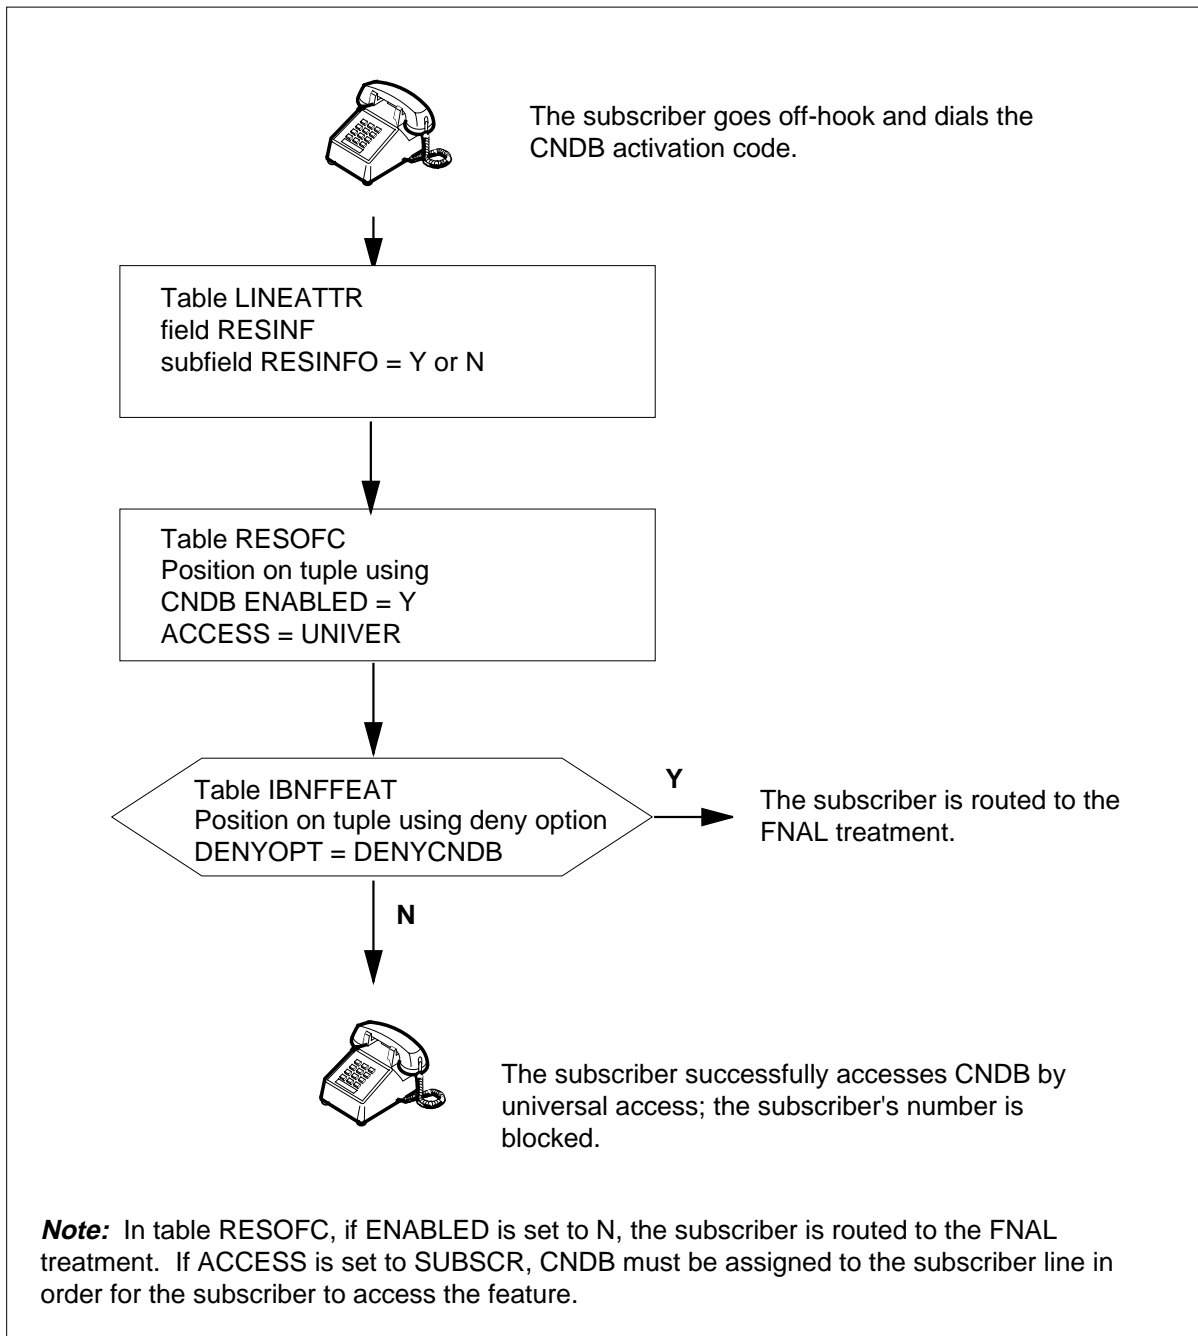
The subscriber goes off-hook and dials the CNDB activation code.

Table LINEATTR
field RESINF
subfield RESINFO = Y or N

Table RESOFC
Position on tuple using
CNDB ENABLED = Y
ACCESS = UNIVER

Table IBNFFEAT
Position on tuple using deny option
DENYOPT = DENYCNDB

Y

The subscriber is routed to the FNAL treatment.

N

The subscriber successfully accesses CNDB by universal access; the subscriber's number is blocked.

***Note:*** In table RESOFC, if ENABLED is set to N, the subscriber is routed to the FNAL treatment. If ACCESS is set to SUBSCR, CNDB must be assigned to the subscriber line in order for the subscriber to access the feature.